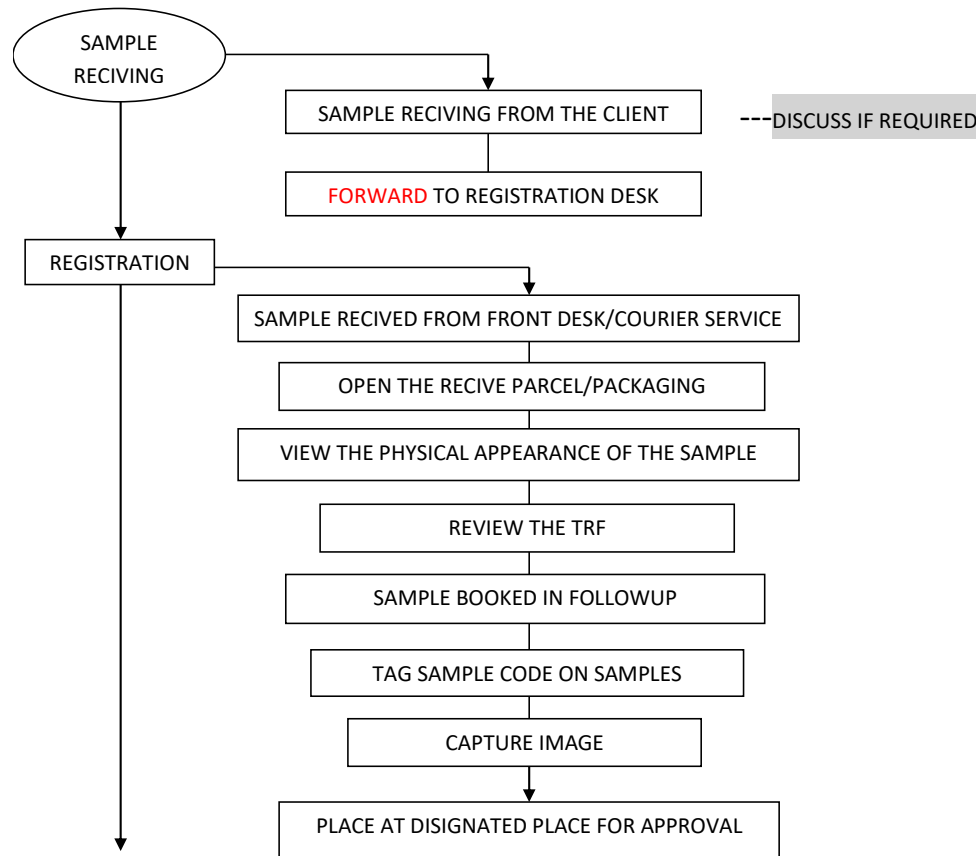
SAMPLE RECIVING

SAMPLE RECIVING FROM THE CLIENT

---DISCUSS IF REQUIRED

FORWARD TO REGISTRATION DESK

REGISTRATION

SAMPLE RECIVED FROM FRONT DESK/COURIER SERVICE

OPEN THE RECIVE PARCEL/PACKAGING

VIEW THE PHYSICAL APPEARANCE OF THE SAMPLE

REVIEW THE TRF

SAMPLE BOOKED IN FOLLOWUP

TAG SAMPLE CODE ON SAMPLES

CAPTURE IMAGE

PLACE AT DISIGNATED PLACE FOR APPROVAL